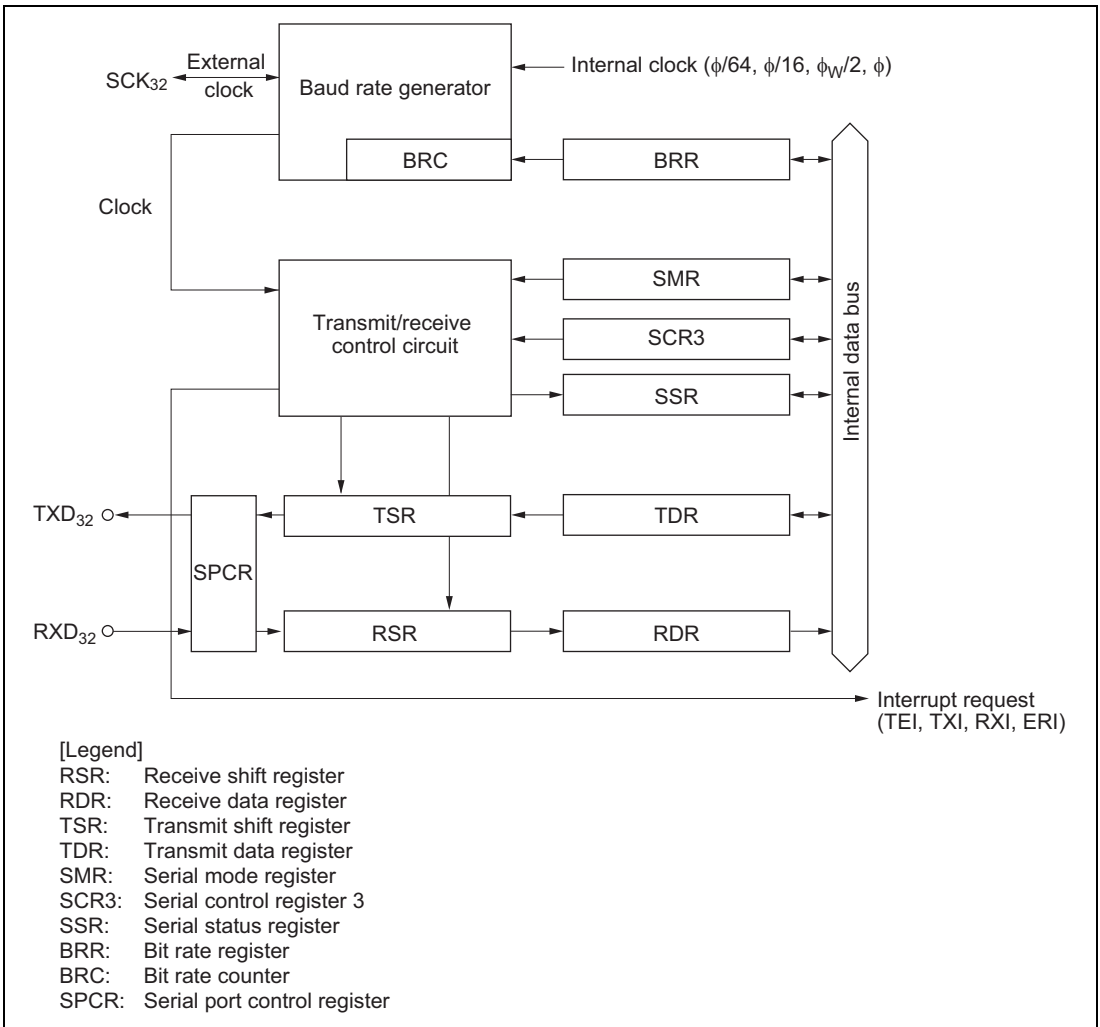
$SCK_{32}$
External clock
Baud rate generator
Internal clock ($\phi/64$, $\phi/16$, $\phi_W/2$, $\phi$)
BRC
BRR
Clock
SMR
Transmit/receive control circuit
SCR3
SSR
Internal data bus
$TXD_{32}$
TSR
TDR
SPCR
$RXD_{32}$
RSR
RDR
Interrupt request (TEI, TXI, RXI, ERI)

[Legend]
RSR: Receive shift register
RDR: Receive data register
TSR: Transmit shift register
TDR: Transmit data register
SMR: Serial mode register
SCR3: Serial control register 3
SSR: Serial status register
BRR: Bit rate register
BRC: Bit rate counter
SPCR: Serial port control register